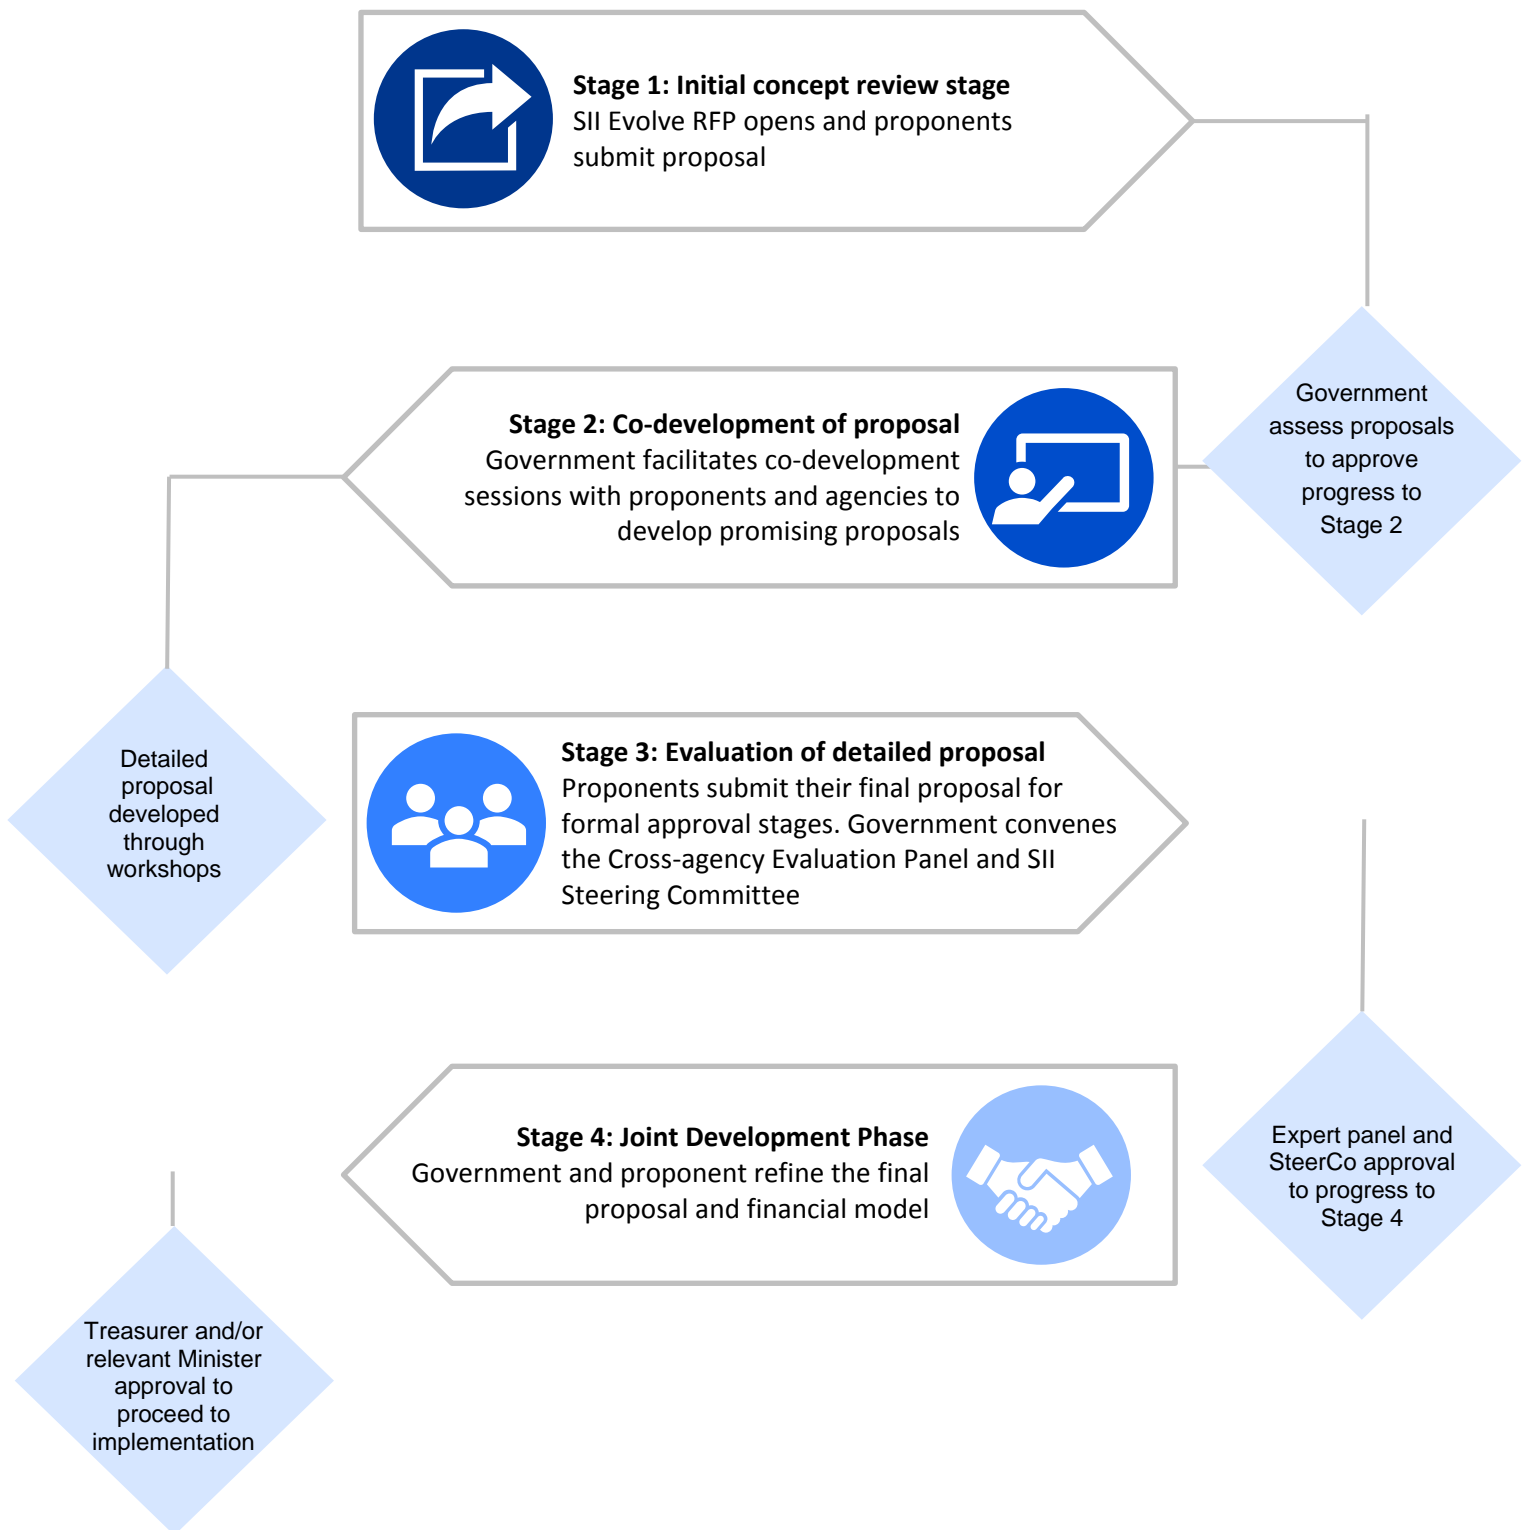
Stage 1: Initial concept review stage
SII Evolve RFP opens and proponents submit proposal

Government assess proposals to approve progress to Stage 2

Stage 2: Co-development of proposal
Government facilitates co-development sessions with proponents and agencies to develop promising proposals

Detailed proposal developed through workshops

Stage 3: Evaluation of detailed proposal
Proponents submit their final proposal for formal approval stages. Government convenes the Cross-agency Evaluation Panel and SII Steering Committee

Expert panel and SteerCo approval to progress to Stage 4

Stage 4: Joint Development Phase
Government and proponent refine the final proposal and financial model

Treasurer and/or relevant Minister approval to proceed to implementation